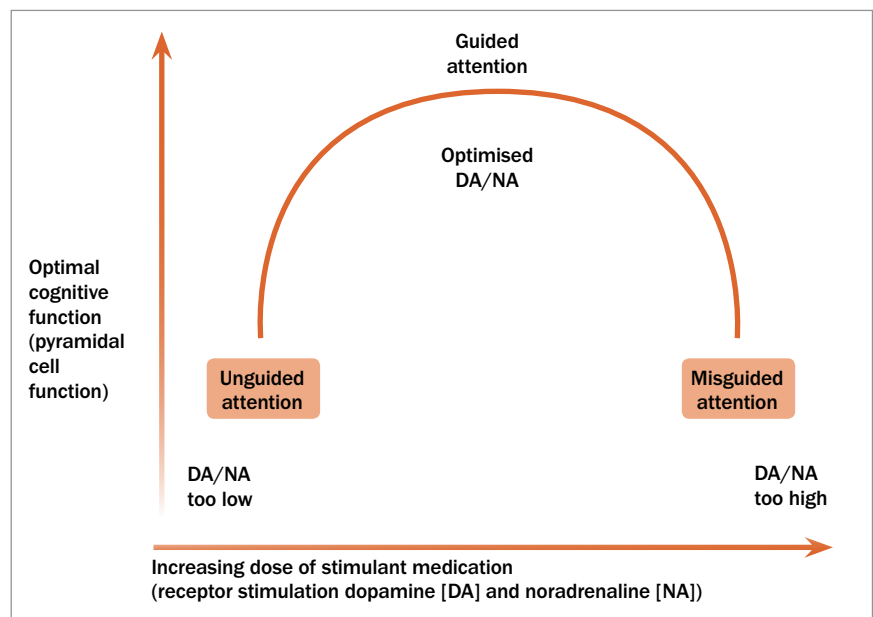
Guided attention

Optimised DA/NA

Optimal cognitive function (pyramidal cell function)

Unguided attention

Misguided attention

DA/NA too low

DA/NA too high

Increasing dose of stimulant medication (receptor stimulation dopamine [DA] and noradrenaline [NA])